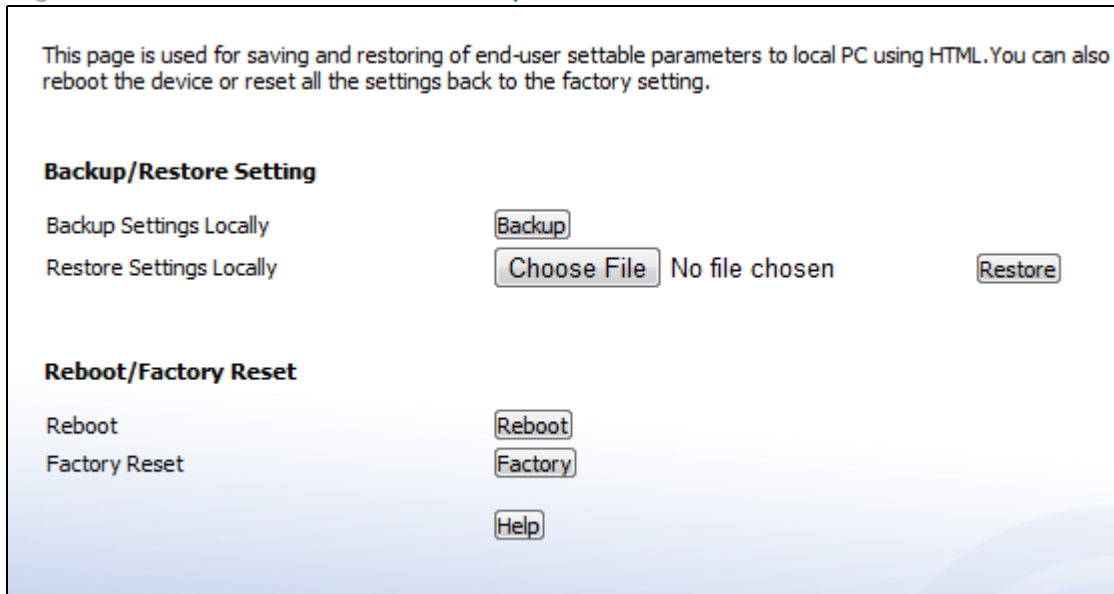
This page is used for saving and restoring of end-user settable parameters to local PC using HTML.You can also reboot the device or reset all the settings back to the factory setting.

**Backup/Restore Setting**

Backup Settings Locally Backup

Restore Settings Locally Choose File No file chosen Restore

**Reboot/Factory Reset**

Reboot Reboot

Factory Reset Factory

Help